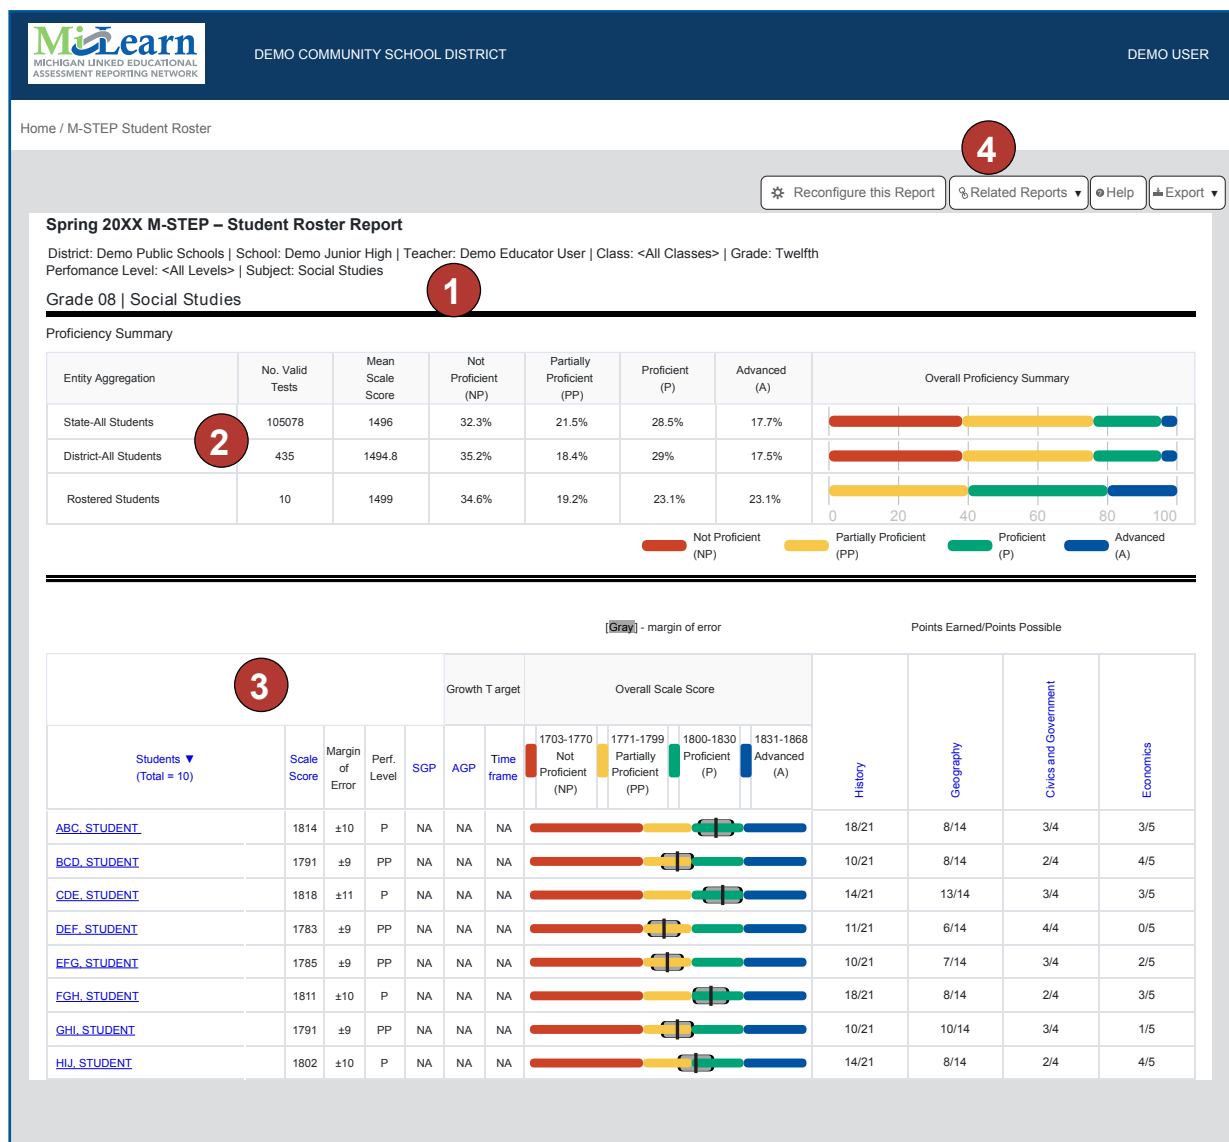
MiLearn
MICHIGAN LINKED EDUCATIONAL ASSESSMENT REPORTING NETWORK

DEMO COMMUNITY SCHOOL DISTRICT

DEMO USER

Home / M-STEP Student Roster

4

Reconfigure this Report | Related Reports ▾ | Help | Export ▾

Spring 20XX M-STEP – Student Roster Report

District: Demo Public Schools | School: Demo Junior High | Teacher: Demo Educator User | Class: <All Classes> | Grade: Twelfth
Perfomance Level: <All Levels> | Subject: Social Studies

Grade 08 | Social Studies

1

Proficiency Summary

| Entity Aggregation | No. Valid Tests | Mean Scale Score | Not Proficient (NP) | Partially Proficient (PP) | Proficient (P) | Advanced (A) | Overall Proficiency Summary |
|---|---|---|---|---|---|---|---|
| State-All Students | 105078 | 1496 | 32.3% | 21.5% | 28.5% | 17.7% | |
| District-All Students | 435 | 1494.8 | 35.2% | 18.4% | 29% | 17.5% | |
| Rostered Students | 10 | 1499 | 34.6% | 19.2% | 23.1% | 23.1% | 0 20 40 60 80 100 |

2

Not Proficient (NP) | Partially Proficient (PP) | Proficient (P) | Advanced (A)

[Gray] - margin of error

Points Earned/Points Possible

3

Growth Target | Overall Scale Score

| Students ▼ (Total = 10) | Scale Score | Margin of Error | Perf. Level | SGP | AGP | Time frame | 1703-1770 Not Proficient (NP) 1771-1799 Partially Proficient (PP) 1800-1830 Proficient (P) 1831-1868 Advanced (A) | History | Geography | Civics and Government | Economics |
|---|---|---|---|---|---|---|---|---|---|---|---|
| ABC, STUDENT | 1814 | ±10 | P | NA | NA | NA | | 18/21 | 8/14 | 3/4 | 3/5 |
| BCD, STUDENT | 1791 | ±9 | PP | NA | NA | NA | | 10/21 | 8/14 | 2/4 | 4/5 |
| CDE, STUDENT | 1818 | ±11 | P | NA | NA | NA | | 14/21 | 13/14 | 3/4 | 3/5 |
| DEF, STUDENT | 1783 | ±9 | PP | NA | NA | NA | | 11/21 | 6/14 | 4/4 | 0/5 |
| EFG, STUDENT | 1785 | ±9 | PP | NA | NA | NA | | 10/21 | 7/14 | 3/4 | 2/5 |
| FGH, STUDENT | 1811 | ±10 | P | NA | NA | NA | | 18/21 | 8/14 | 2/4 | 3/5 |
| GHI, STUDENT | 1791 | ±9 | PP | NA | NA | NA | | 10/21 | 10/14 | 3/4 | 1/5 |
| HIJ, STUDENT | 1802 | ±10 | P | NA | NA | NA | | 14/21 | 8/14 | 2/4 | 4/5 |